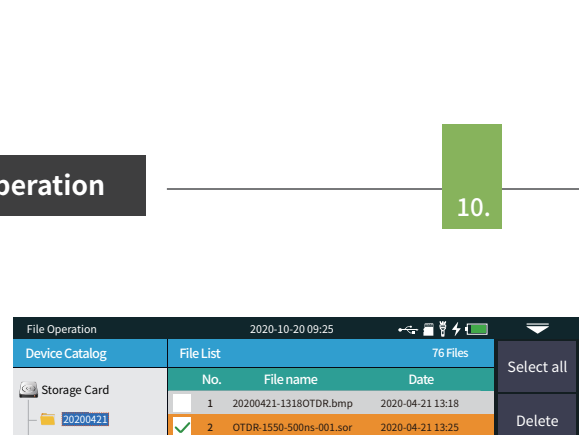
peration

10.

File Operation 2020-10-20 09:25

Device Catalog

File List 76 Files

Select all

Storage Card

20200421

| No. | File name | Date |
|---|---|---|
| 1 | 20200421-1318OTDR.bmp | 2020-04-21 13:18 |
| 2 | OTDR-1550-500ns-001.sor | 2020-04-21 13:25 |

Delete